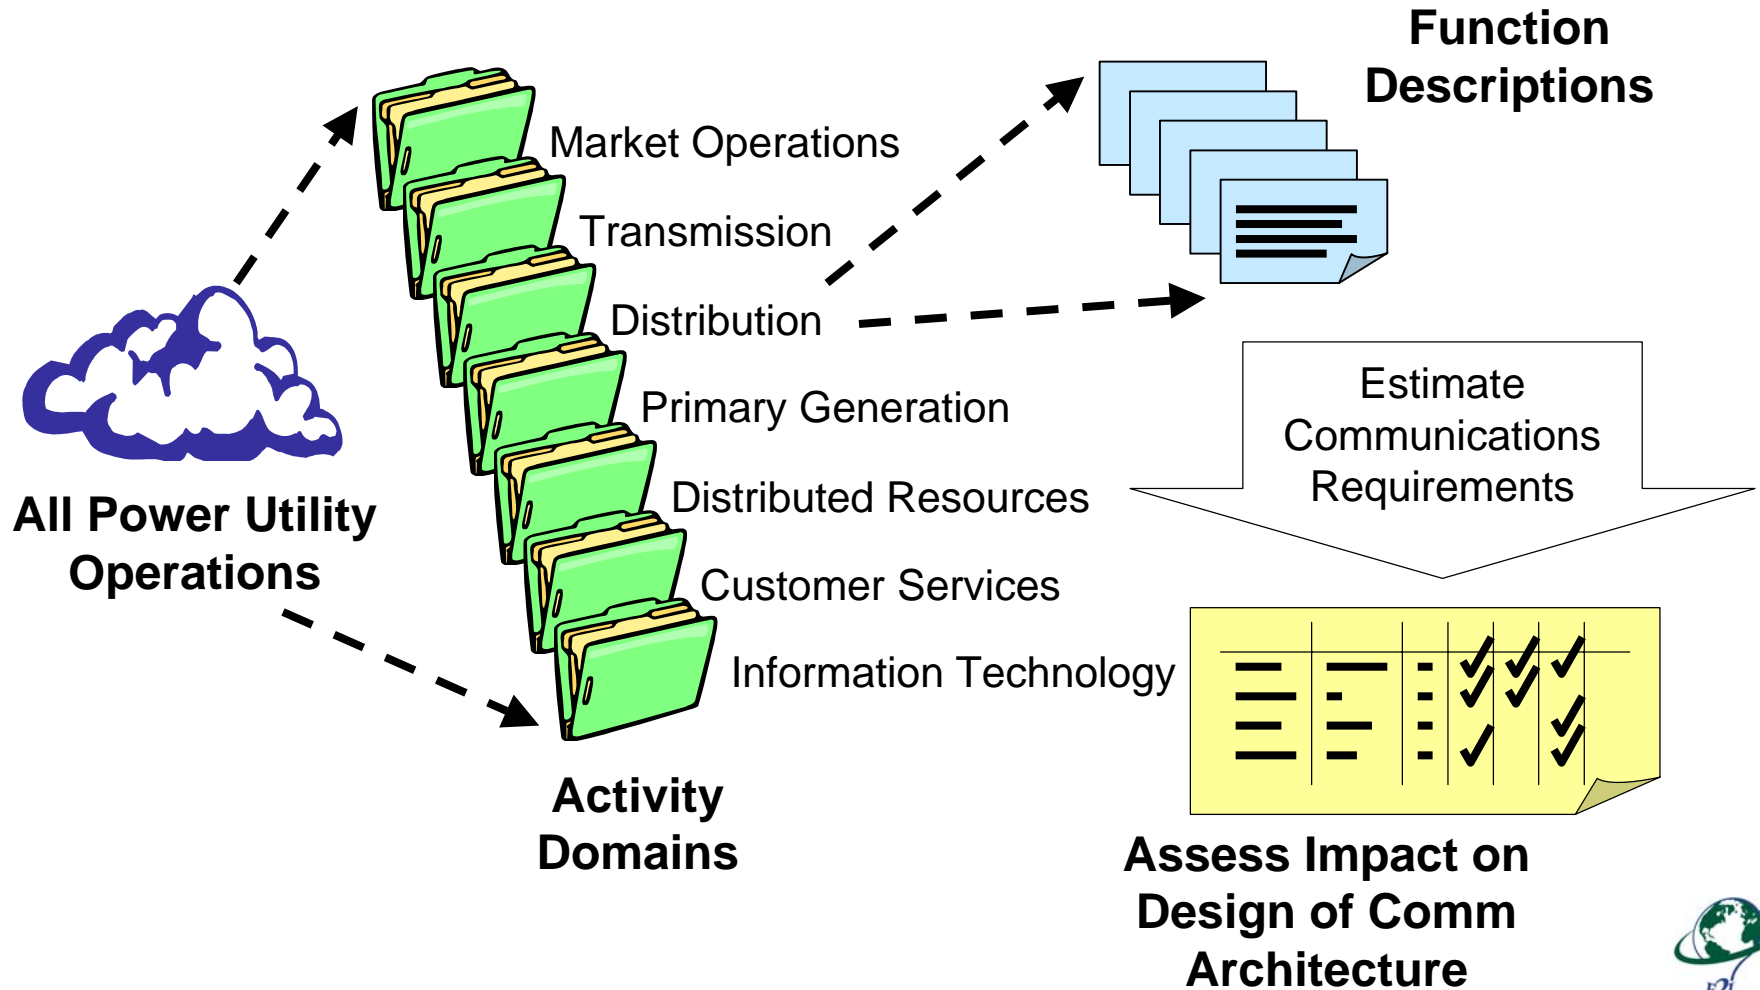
Function Descriptions

Market Operations

Transmission

Distribution

Primary Generation

Distributed Resources

Customer Services

Information Technology

Estimate Communications Requirements

All Power Utility Operations

Activity Domains

Assess Impact on Design of Comm Architecture